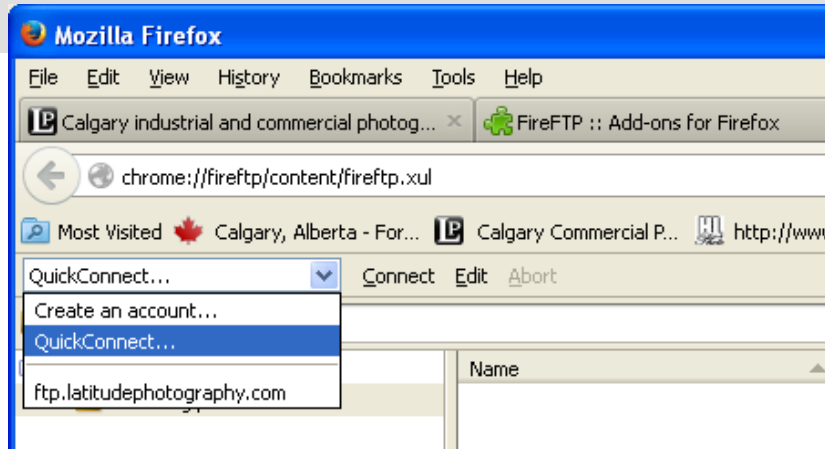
Mozilla Firefox

File Edit View History Bookmarks Tools Help

Calgary industrial and commercial photog... ×

FireFTP :: Add-ons for Firefox

chrome://fireftp/content/fireftp.xul

Most Visited Calgary, Alberta - For... Calgary Commercial P... http://www

QuickConnect... Connect Edit Abort

Create an account...
QuickConnect...
ftp.latitudephotography.com

Name